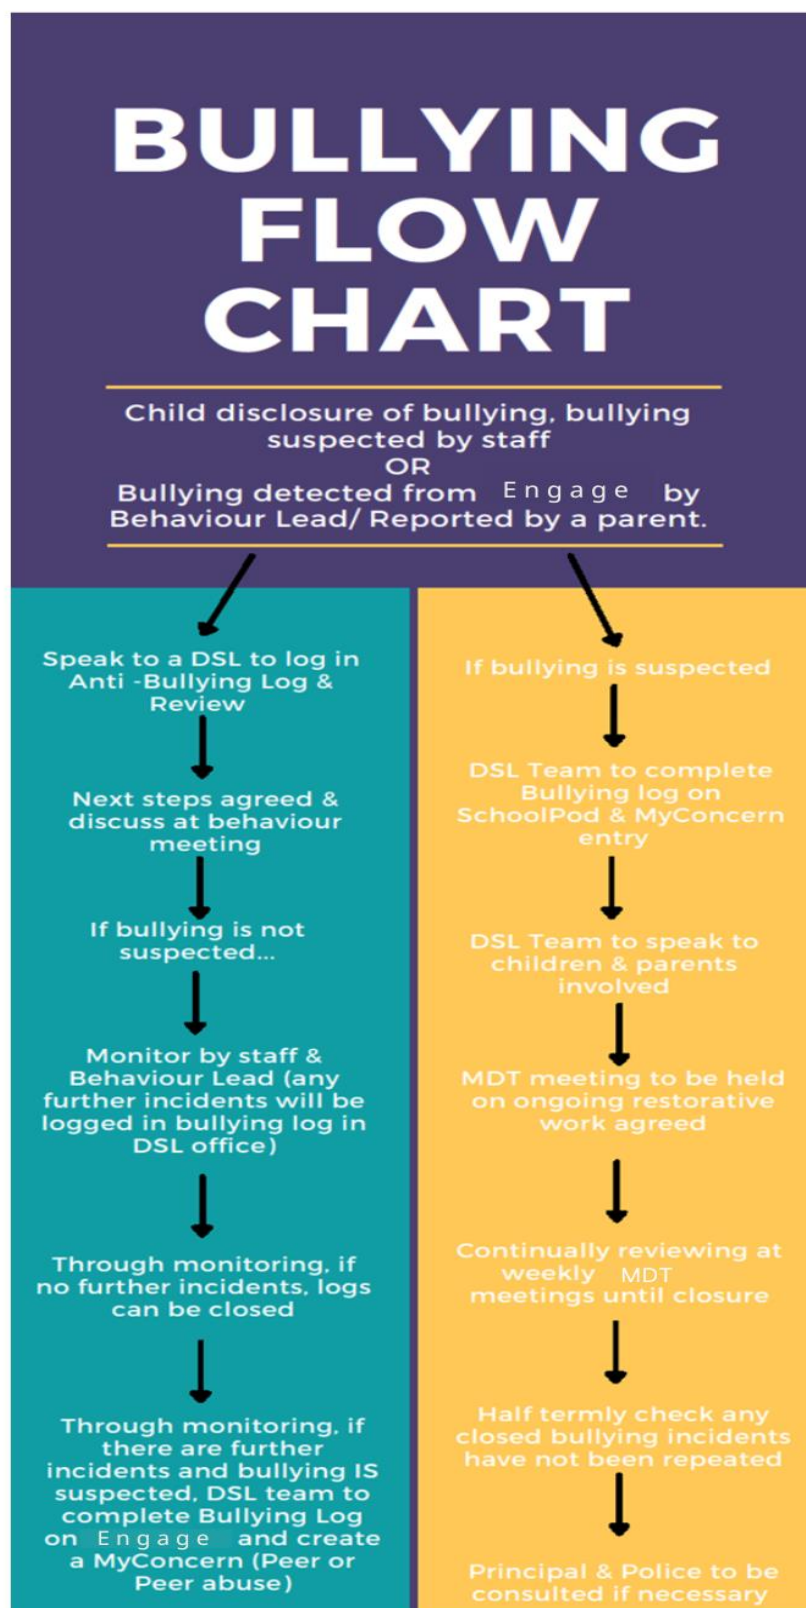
BULLYING FLOW CHART

Child disclosure of bullying, bullying suspected by staff
OR
Bullying detected from Engage by Behaviour Lead/ Reported by a parent.

Speak to a DSL to log in Anti -Bullying Log & Review

Next steps agreed & discuss at behaviour meeting

If bullying is not suspected...

Monitor by staff & Behaviour Lead (any further incidents will be logged in bullying log in DSL office)

Through monitoring, if no further incidents, logs can be closed

Through monitoring, if there are further incidents and bullying IS suspected, DSL team to complete Bullying Log on Engage and create a MyConcern (Peer or Peer abuse)

If bullying is suspected

DSL Team to complete Bullying log on SchoolPod & MyConcern entry

DSL Team to speak to children & parents involved

MDT meeting to be held on ongoing restorative work agreed

Continually reviewing at weekly MDT meetings until closure

Half termly check any closed bullying incidents have not been repeated

Principal & Police to be consulted if necessary